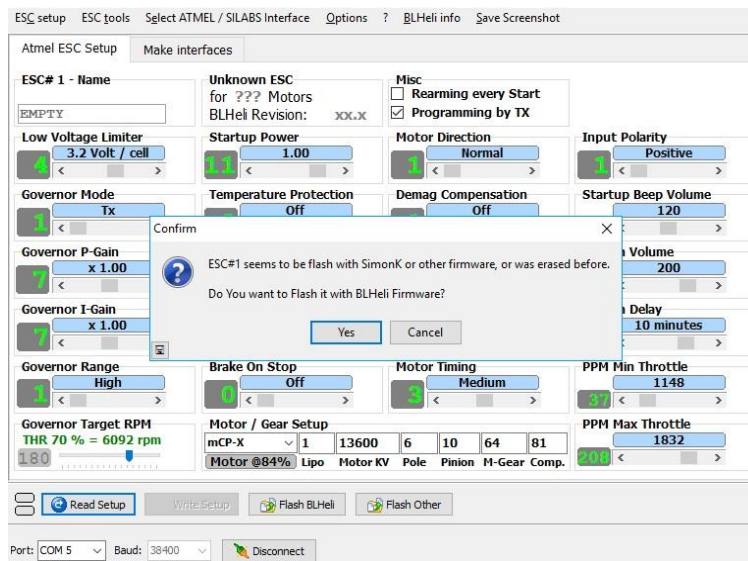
ESC setup ESC tools Select ATMEL / SILABS Interface Options ? BLHeli info Save Screenshot

Atmel ESC Setup Make interfaces

ESC# 1 - Name
EMPTY

Unknown ESC
for ??? Motors
BLHeli Revision: XX.X

Misc
Rearming every Start
Programming by TX

Low Voltage Limiter
4 3.2 Volt / cell

Startup Power
11 1.00

Motor Direction
1 Normal

Input Polarity
1 Positive

Governor Mode
1 Tx

Temperature Protection
Off

Demag Compensation
Off

Startup Beep Volume
120

Governor P-Gain
7 x 1.00

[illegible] Volume
200

Governor I-Gain
7 x 1.00

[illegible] Delay
10 minutes

Confirm

ESC#1 seems to be flash with SimonK or other firmware, or was erased before.

Do You want to Flash it with BLHeli Firmware?

Yes Cancel

Governor Range
1 High

Brake On Stop
0 Off

Motor Timing
3 Medium

PPM Min Throttle
37 1148

Governor Target RPM
THR 70 % = 6092 rpm
180

Motor / Gear Setup
mCP-X 1 13600 6 10 64 81
Motor @84% Lipo Motor KV Pole Pinion M-Gear Comp.

PPM Max Throttle
208 1832

Read Setup Write Setup Flash BLHeli Flash Other

Port: COM 5 Baud: 38400 Disconnect